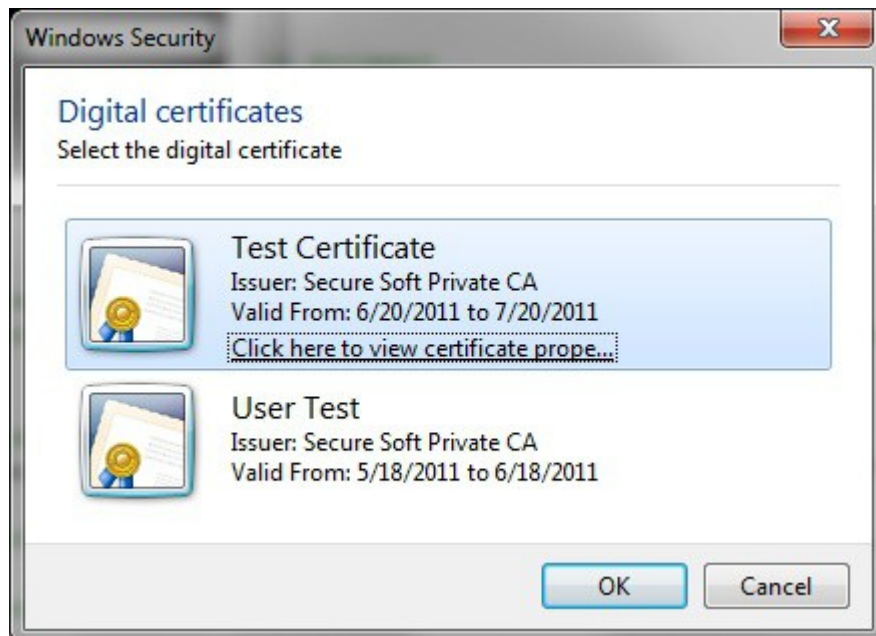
Windows Security

Digital certificates
Select the digital certificate

Test Certificate
Issuer: Secure Soft Private CA
Valid From: 6/20/2011 to 7/20/2011
Click here to view certificate prope...

User Test
Issuer: Secure Soft Private CA
Valid From: 5/18/2011 to 6/18/2011

OK
Cancel